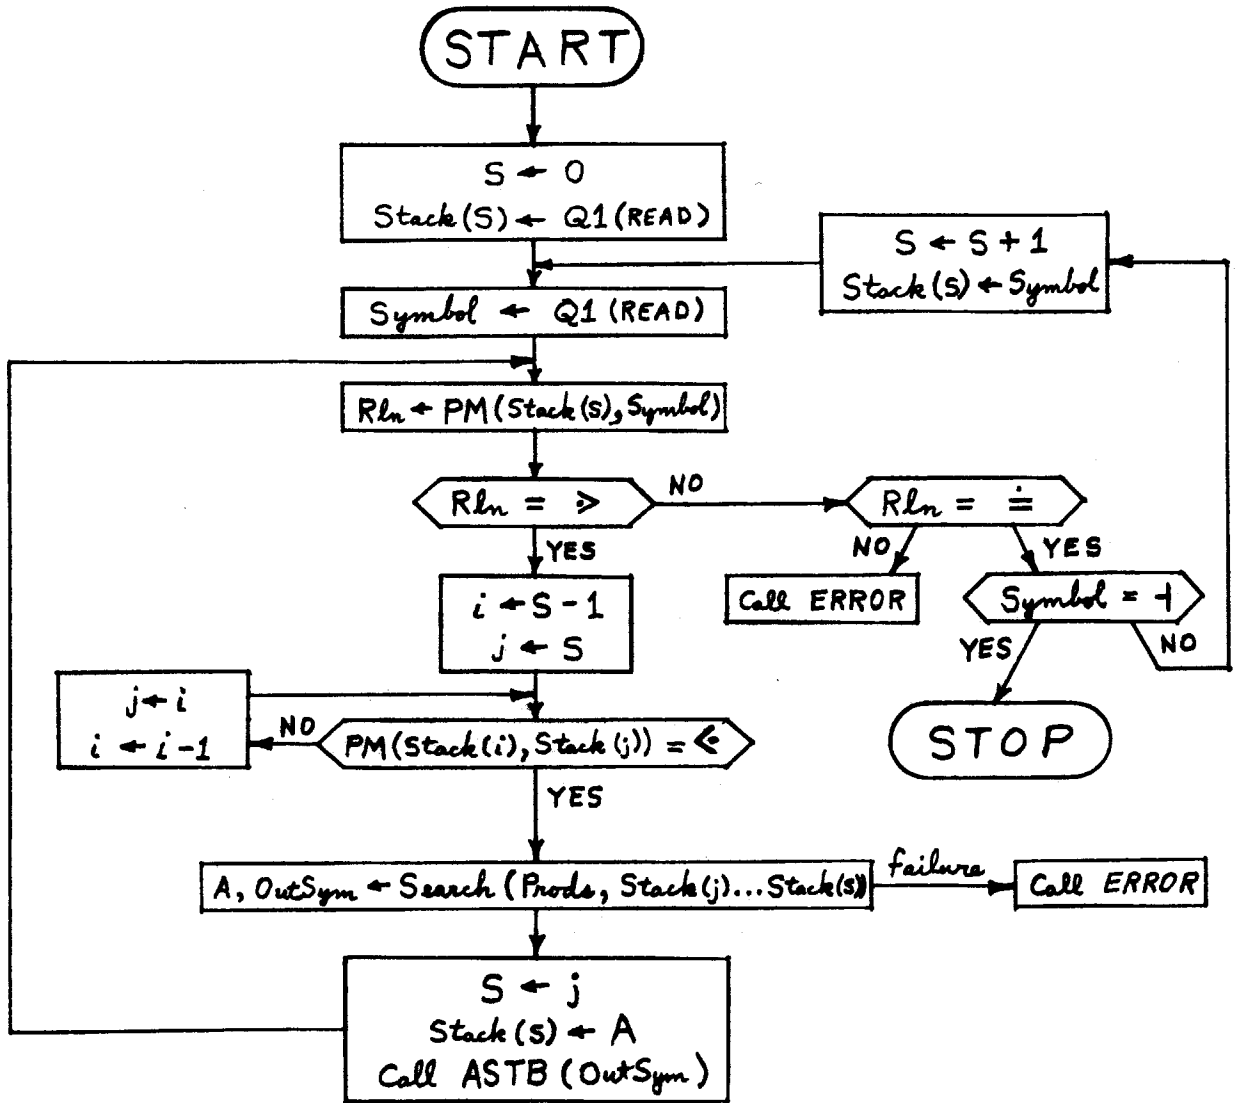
START

$S \leftarrow 0$
$Stack(S) \leftarrow Q1(READ)$

$Symbol \leftarrow Q1(READ)$

$Rln \leftarrow PM(Stack(S), Symbol)$

$Rln = \gtrdot$

NO

$Rln = \doteq$

NO

Call ERROR

YES

$Symbol = \dashv$

YES

STOP

NO

$S \leftarrow S+1$
$Stack(S) \leftarrow Symbol$

YES

$i \leftarrow S-1$
$j \leftarrow S$

$j \leftarrow i$
$i \leftarrow i-1$

NO

$PM(Stack(i), Stack(j)) = \lessdot$

YES

$A, OutSym \leftarrow Search(Prods, Stack(j) \ldots Stack(S))$

failure

Call ERROR

$S \leftarrow j$
$Stack(S) \leftarrow A$
Call ASTB (OutSym)